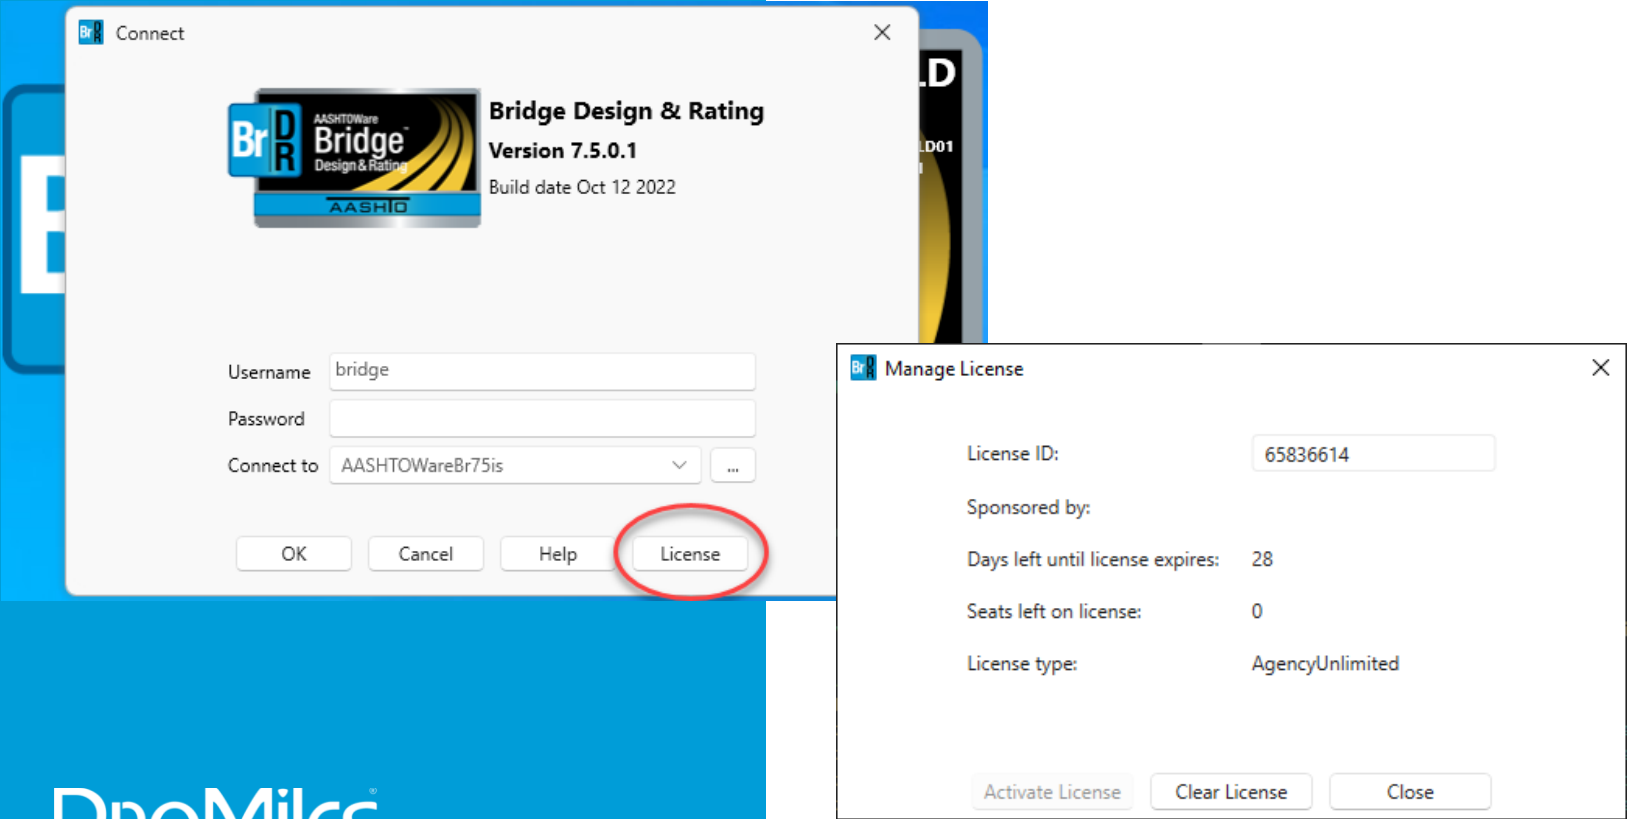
Connect

Br DR AASHTOWare Bridge Design & Rating AASHTO

Bridge Design & Rating
Version 7.5.0.1
Build date Oct 12 2022

Username bridge
Password
Connect to AASHTOWareBr75is ...

OK Cancel Help License

LD
LD01

Manage License

License ID: 65836614
Sponsored by:
Days left until license expires: 28
Seats left on license: 0
License type: AgencyUnlimited

Activate License Clear License Close

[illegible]